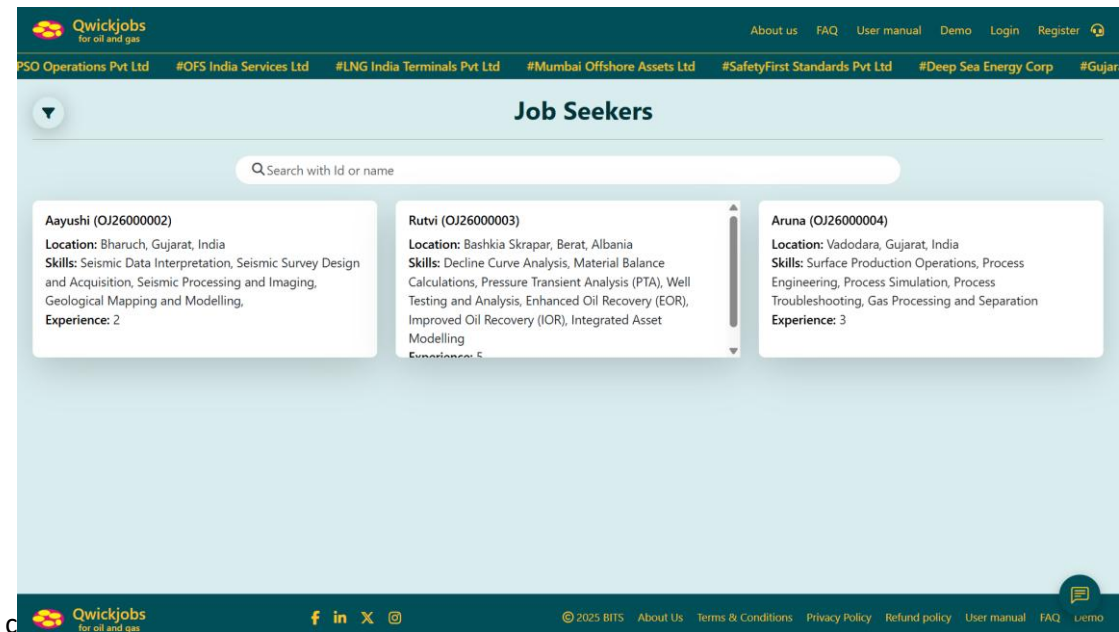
Qwickjobs
for oil and gas

About us FAQ User manual Demo Login Register

PSO Operations Pvt Ltd #OFS India Services Ltd #LNG India Terminals Pvt Ltd #Mumbai Offshore Assets Ltd #SafetyFirst Standards Pvt Ltd #Deep Sea Energy Corp #Gujar

Job Seekers

Search with Id or name

Aayushi (OJ26000002)
Location: Bharuch, Gujarat, India
Skills: Seismic Data Interpretation, Seismic Survey Design and Acquisition, Seismic Processing and Imaging, Geological Mapping and Modelling,
Experience: 2

Rutvi (OJ26000003)
Location: Bashkia Skrapar, Berat, Albania
Skills: Decline Curve Analysis, Material Balance Calculations, Pressure Transient Analysis (PTA), Well Testing and Analysis, Enhanced Oil Recovery (EOR), Improved Oil Recovery (IOR), Integrated Asset Modelling
Experience: 5

Aruna (OJ26000004)
Location: Vadodara, Gujarat, India
Skills: Surface Production Operations, Process Engineering, Process Simulation, Process Troubleshooting, Gas Processing and Separation
Experience: 3

c Qwickjobs
for oil and gas

© 2025 BITS About Us Terms & Conditions Privacy Policy Refund policy User manual FAQ Demo